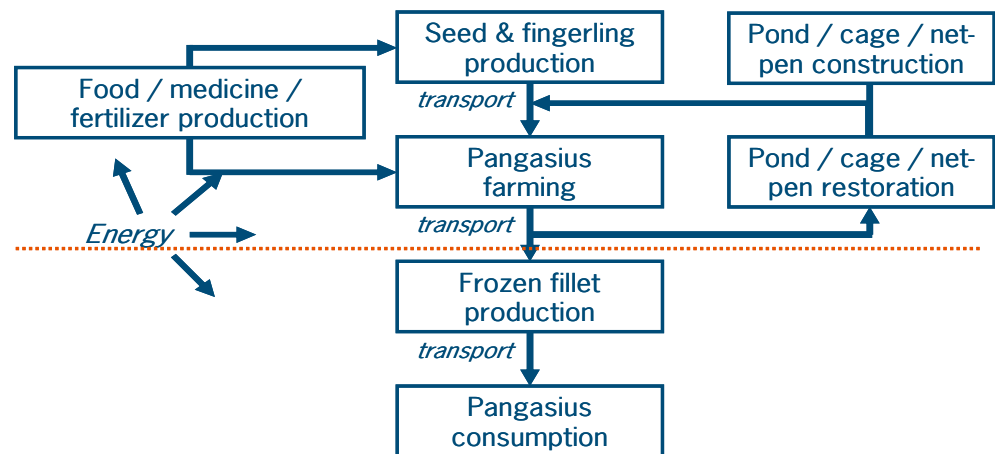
Seed & fingerling production

Pond / cage / net-pen construction

Food / medicine / fertilizer production

transport

Pangasius farming

Pond / cage / net-pen restoration

Energy

transport

Frozen fillet production

transport

Pangasius consumption